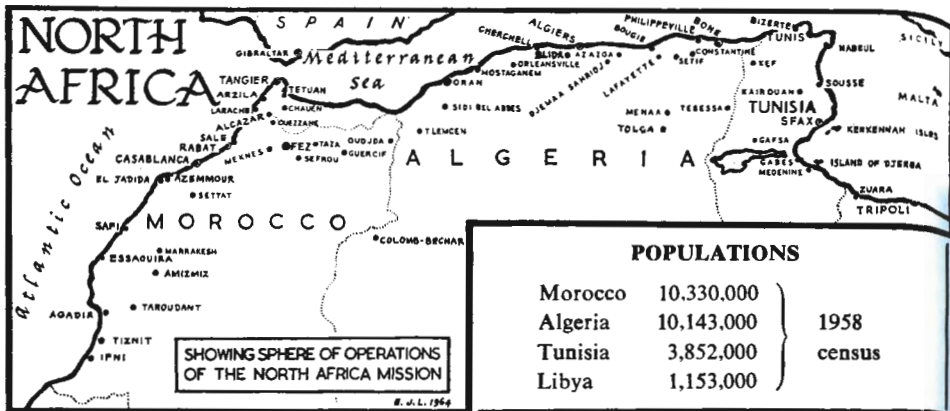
NORTH AFRICA

SPAIN

Mediterranean Sea

SICILY

MALTA

GIBRALTAR

TANGIER

TETUAN

ARZILA

LARACHE

CHAUEN

ALCAZAR

OUEZZANE

SALE

RABAT

CASABLANCA

MEKNES

FEZ

TAZA

OUJDA

SEFROU

GUERCIF

EL JADIDA

AZEMMOUR

SETTAT

SAFI

ESSAOUIRA

MARRAKESH

AMIZMIZ

TAROUDANT

AGADIR

TIZNIT

IFNI

Atlantic Ocean

MOROCCO

ALGERIA

TUNISIA

COLOMB-BECHAR

TLEMCEN

SIDI BEL ABBES

ORAN

MOSTAGANEM

CHERCHELL

ALGIERS

BLIDA

AZAZGA

ORLEANSVILLE

DJEMAA SAHRIDJ

LAFAYETTE

BOUGIE

PHILIPPEVILLE

BONE

CONSTANTINE

SETIF

MENAA

TEBESSA

TOLGA

BIZERTE

TUNIS

NABEUL

KEF

KAIROUAN

SOUSSE

SFAX

KERKENNAH ISLES

GAFSA

GABES

MEDENINE

ISLAND OF DJERBA

ZUARA

TRIPOLI

SHOWING SPHERE OF OPERATIONS OF THE NORTH AFRICA MISSION

E. J. L. 1964

POPULATIONS

| | | |
|---|---|---|
| Morocco | 10,330,000 | |
| Algeria | 10,143,000 | 1958 |
| Tunisia | 3,852,000 | census |
| Libya | 1,153,000 | |